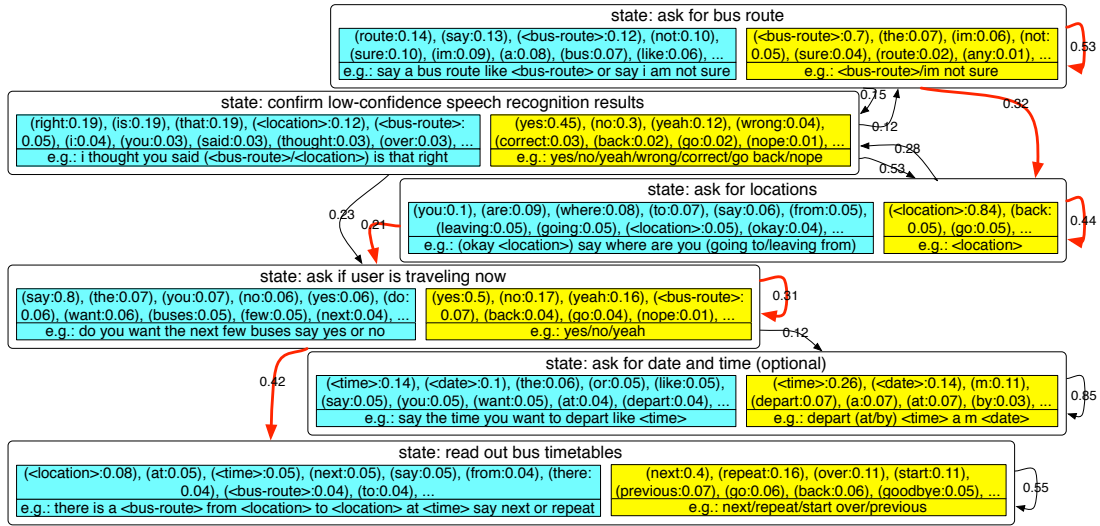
state: ask for bus route

(route:0.14), (say:0.13), (<bus-route>:0.12), (not:0.10), (sure:0.10), (im:0.09), (a:0.08), (bus:0.07), (like:0.06), ...
e.g.: say a bus route like <bus-route> or say i am not sure

(<bus-route>:0.7), (the:0.07), (im:0.06), (not:0.05), (sure:0.04), (route:0.02), (any:0.01), ...
e.g.: <bus-route>/im not sure

0.53

0.15

0.12

0.32

state: confirm low-confidence speech recognition results

(right:0.19), (is:0.19), (that:0.19), (<location>:0.12), (<bus-route>:0.05), (i:0.04), (you:0.03), (said:0.03), (thought:0.03), (over:0.03), ...
e.g.: i thought you said (<bus-route>/<location>) is that right

(yes:0.45), (no:0.3), (yeah:0.12), (wrong:0.04), (correct:0.03), (back:0.02), (go:0.02), (nope:0.01), ...
e.g.: yes/no/yeah/wrong/correct/go back/nope

0.28

0.53

state: ask for locations

(you:0.1), (are:0.09), (where:0.08), (to:0.07), (say:0.06), (from:0.05), (leaving:0.05), (going:0.05), (<location>:0.05), (okay:0.04), ...
e.g.: (okay <location>) say where are you (going to/leaving from)

(<location>:0.84), (back:0.05), (go:0.05), ...
e.g.: <location>

0.44

0.23

0.21

state: ask if user is traveling now

(say:0.8), (the:0.07), (you:0.07), (no:0.06), (yes:0.06), (do:0.06), (want:0.06), (buses:0.05), (few:0.05), (next:0.04), ...
e.g.: do you want the next few buses say yes or no

(yes:0.5), (no:0.17), (yeah:0.16), (<bus-route>:0.07), (back:0.04), (go:0.04), (nope:0.01), ...
e.g.: yes/no/yeah

0.31

0.12

0.42

state: ask for date and time (optional)

(<time>:0.14), (<date>:0.1), (the:0.06), (or:0.05), (like:0.05), (say:0.05), (you:0.05), (want:0.05), (at:0.04), (depart:0.04), ...
e.g.: say the time you want to depart like <time>

(<time>:0.26), (<date>:0.14), (m:0.11), (depart:0.07), (a:0.07), (at:0.07), (by:0.03), ...
e.g.: depart (at/by) <time> a m <date>

0.85

state: read out bus timetables

(<location>:0.08), (at:0.05), (<time>:0.05), (next:0.05), (say:0.05), (from:0.04), (there:0.04), (<bus-route>:0.04), (to:0.04), ...
e.g.: there is a <bus-route> from <location> to <location> at <time> say next or repeat

(next:0.4), (repeat:0.16), (over:0.11), (start:0.11), (previous:0.07), (go:0.06), (back:0.06), (goodbye:0.05), ...
e.g.: next/repeat/start over/previous

0.55